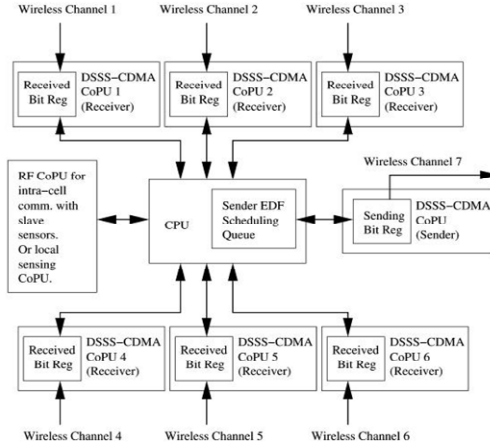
Wireless Channel 1

Wireless Channel 2

Wireless Channel 3

Received Bit Reg

DSSS−CDMA CoPU 1 (Receiver)

Received Bit Reg

DSSS−CDMA CoPU 2 (Receiver)

Received Bit Reg

DSSS−CDMA CoPU 3 (Receiver)

Wireless Channel 7

RF CoPU for intra−cell comm. with slave sensors. Or local sensing CoPU.

CPU

Sender EDF Scheduling Queue

Sending Bit Reg

DSSS−CDMA CoPU (Sender)

Received Bit Reg

DSSS−CDMA CoPU 4 (Receiver)

Received Bit Reg

DSSS−CDMA CoPU 5 (Receiver)

Received Bit Reg

DSSS−CDMA CoPU 6 (Receiver)

Wireless Channel 4

Wireless Channel 5

Wireless Channel 6